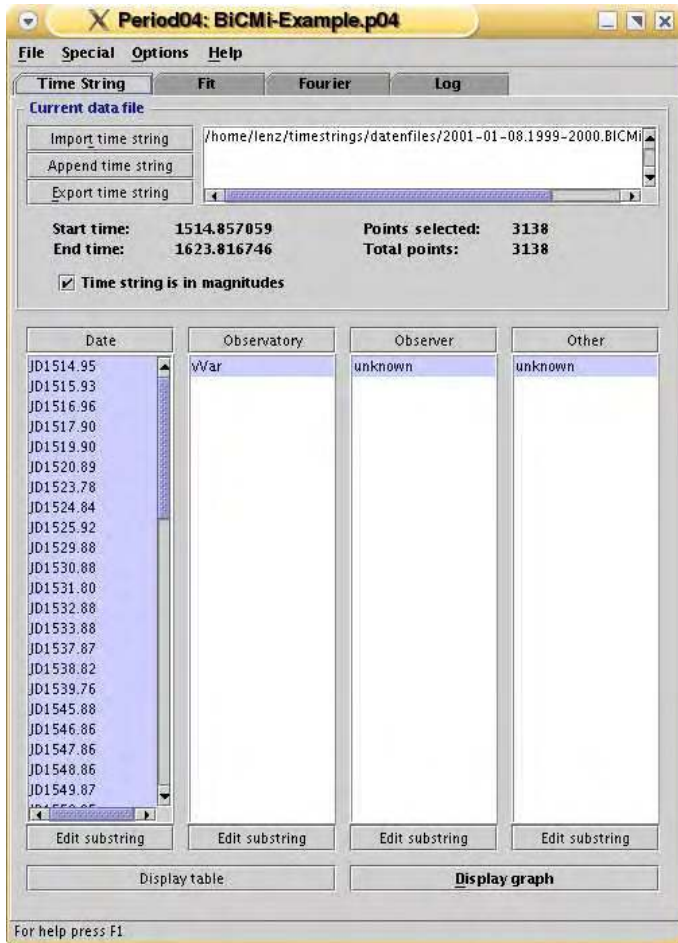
Period04: BiCMi-Example.p04

File Special Options Help

Time String | Fit | Fourier | Log

Current data file

Import time string
Append time string
Export time string

/home/lenz/timestrings/datenfiles/2001-01-08.1999-2000.BICMi

Start time: 1514.857059
End time: 1623.816746
Points selected: 3138
Total points: 3138

Time string is in magnitudes

| Date | Observatory | Observer | Other |
|---|---|---|---|
| JD1514.95 | War | unknown | unknown |
| JD1515.93 | | | |
| JD1516.96 | | | |
| JD1517.90 | | | |
| JD1519.90 | | | |
| JD1520.89 | | | |
| JD1523.78 | | | |
| JD1524.84 | | | |
| JD1525.92 | | | |
| JD1529.88 | | | |
| JD1530.88 | | | |
| JD1531.80 | | | |
| JD1532.88 | | | |
| JD1533.88 | | | |
| JD1537.87 | | | |
| JD1538.82 | | | |
| JD1539.76 | | | |
| JD1545.88 | | | |
| JD1546.86 | | | |
| JD1547.86 | | | |
| JD1548.86 | | | |
| JD1549.87 | | | |
| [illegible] | | | |

Edit substring | Edit substring | Edit substring | Edit substring

Display table | Display graph

For help press F1